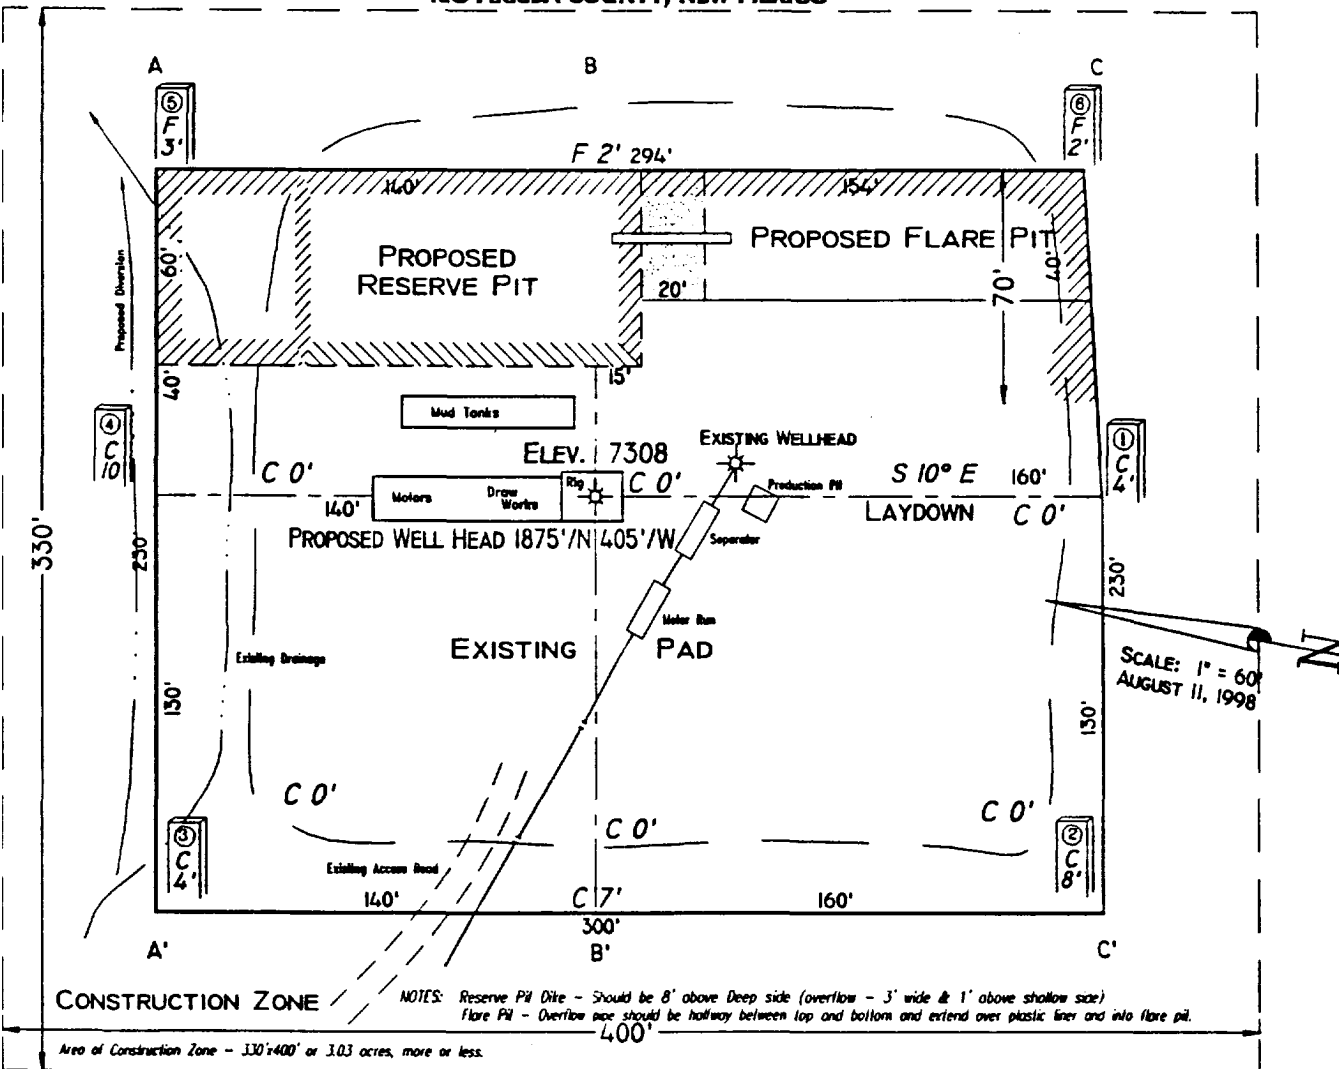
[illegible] COUNTY, NEW MEXICO

A B C

⑤ F 3'

⑥ F 2'

F 2' 294'

140'

154'

PROPOSED RESERVE PIT

PROPOSED FLARE PIT

60'

20'

70'

40'

Proposed Diversion

40'

15'

Mud Tanks

④ C 10

① C 4'

ELEV. 7308

EXISTING WELLHEAD

C 0'

C 0'

S 10° E

160'

140'

Motors

Draw Works

Rig

Production Pit

LAYDOWN

C 0'

PROPOSED WELL HEAD 1875'/N 405'/W

Separator

330'

230'

230'

Meter Run

Existing Drainage

EXISTING PAD

SCALE: 1" = 60'

AUGUST 11, 1998

N

130'

130'

C 0'

C 0'

③ C 4'

C 0'

② C 8'

Existing Access Road

140'

C 7'

160'

300'

A' B' C'

CONSTRUCTION ZONE

NOTES: Reserve Pit Dike - Should be 8' above Deep side (overflow - 3' wide & 1' above shallow side)
Flare Pit - Overflow pipe should be halfway between top and bottom and extend over plastic liner and into flare pit.

400'

Area of Construction Zone - 330'x400' or 3.03 acres, more or less.